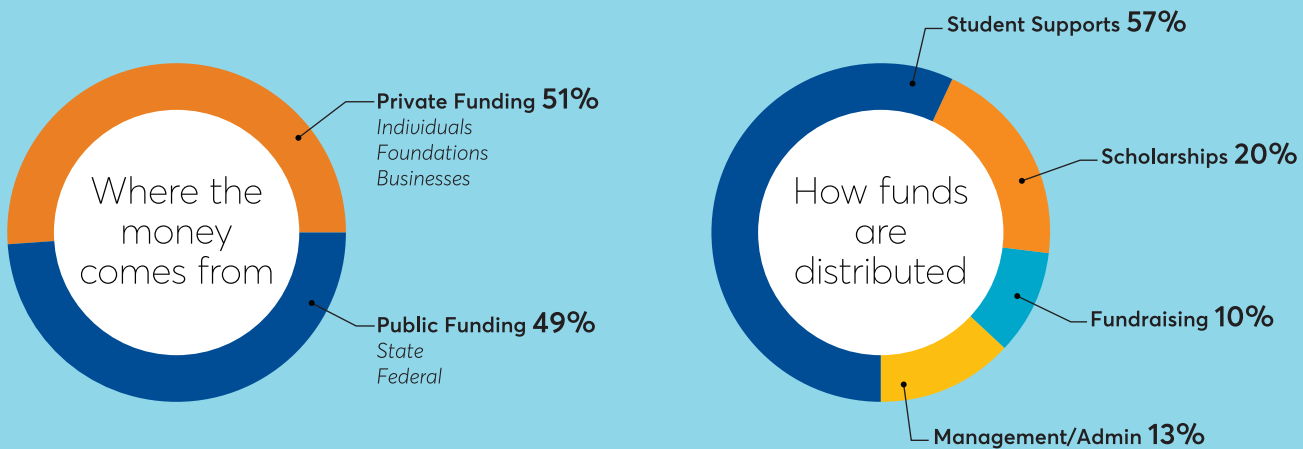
Where the money comes from

Private Funding 51%
Indiuiduals
Foundations
Businesses

Public Funding 49%
State
Federal

How funds are distributed

Student Supports 57%

Scholarships 20%

Fundraising 10%

Management/Admin 13%